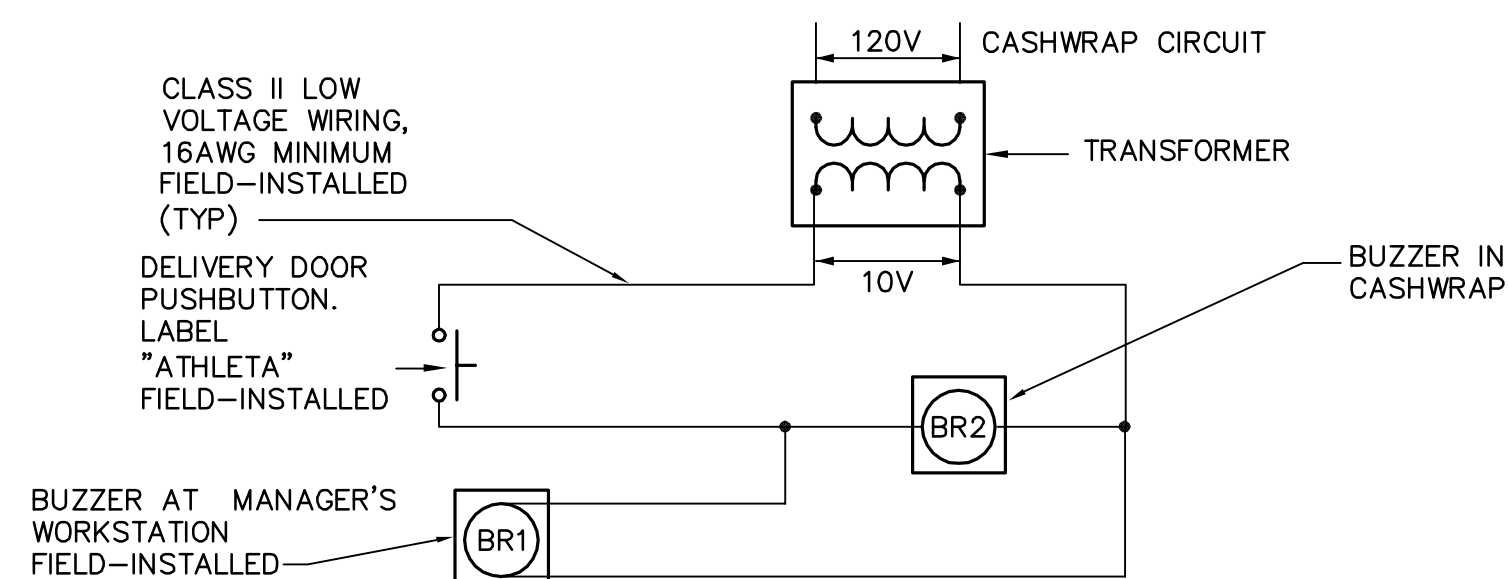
120V

CASHWRAP CIRCUIT

CLASS II LOW VOLTAGE WIRING, 16AWG MINIMUM FIELD–INSTALLED (TYP)

TRANSFORMER

DELIVERY DOOR PUSHBUTTON. LABEL "ATHLETA" FIELD–INSTALLED

10V

BUZZER IN CASHWRAP

BR2

BUZZER AT MANAGER'S WORKSTATION FIELD–INSTALLED

BR1